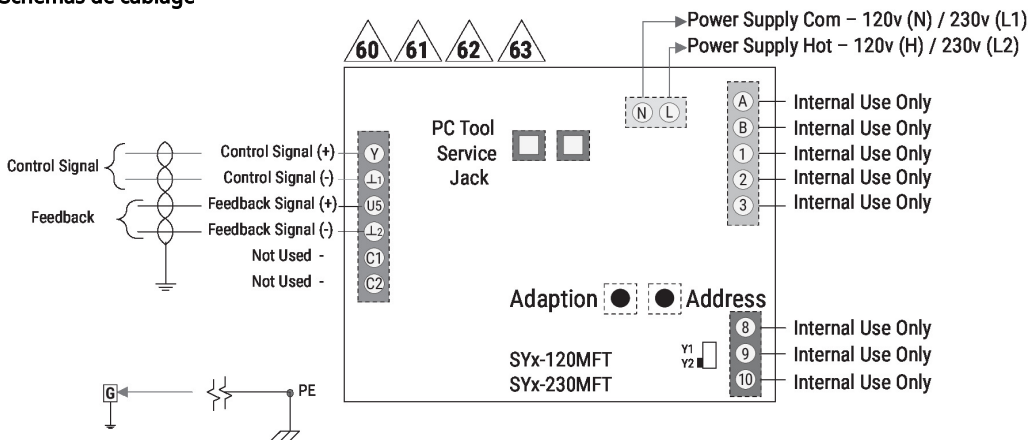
Schémas de câblage

60 61 62 63

Power Supply Com – 120v (N) / 230v (L1)
Power Supply Hot – 120v (H) / 230v (L2)

N L

PC Tool Service Jack

A Internal Use Only
B Internal Use Only
1 Internal Use Only
2 Internal Use Only
3 Internal Use Only

Control Signal
Feedback

Control Signal (+) Y
Control Signal (-) ⊥1
Feedback Signal (+) U5
Feedback Signal (-) ⊥2
Not Used - C1
Not Used - C2

Adaption Address

8 Internal Use Only
9 Internal Use Only
10 Internal Use Only

Y1
Y2

SYx-120MFT
SYx-230MFT

G
PE